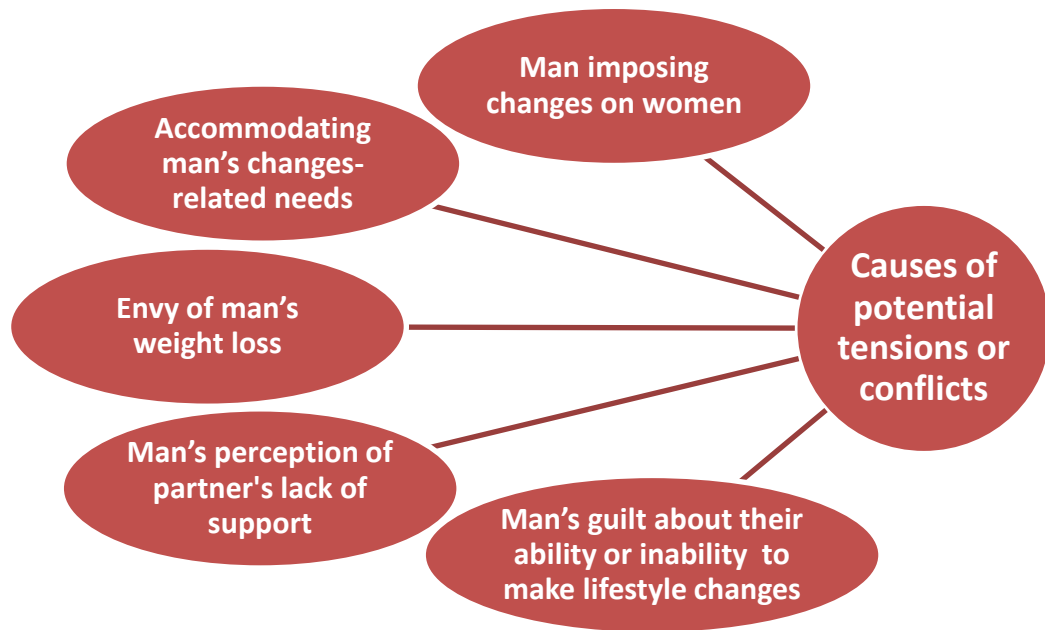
Man imposing changes on women

Accommodating man's changes-related needs

Envy of man's weight loss

Man's perception of partner's lack of support

Man's guilt about their ability or inability to make lifestyle changes

Causes of potential tensions or conflicts